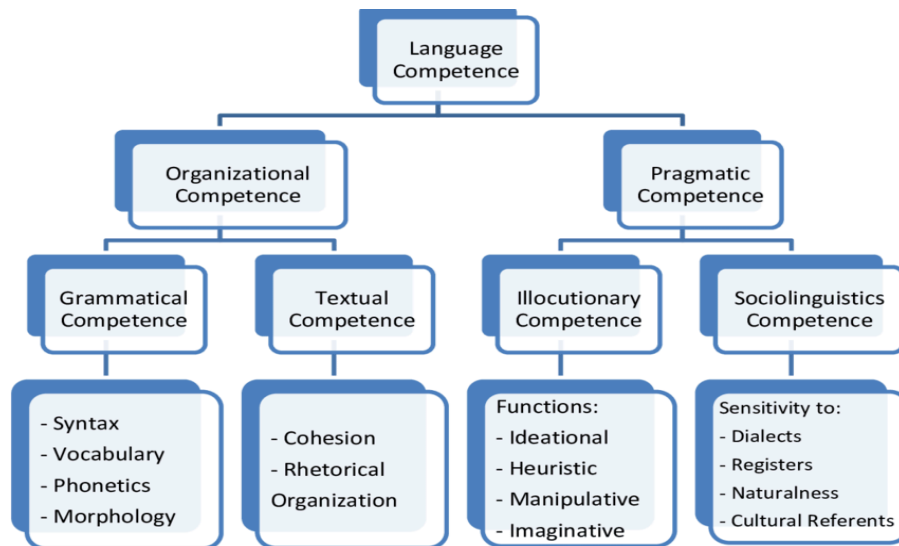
Language Competence

Organizational Competence

Pragmatic Competence

Grammatical Competence

Textual Competence

Illocutionary Competence

Sociolinguistics Competence

- Syntax
- Vocabulary
- Phonetics
- Morphology

- Cohesion
- Rhetorical Organization

Functions:
- Ideational
- Heuristic
- Manipulative
- Imaginative

Sensitivity to:
- Dialects
- Registers
- Naturalness
- Cultural Referents